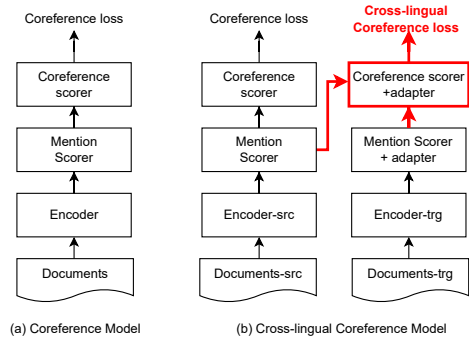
Coreference loss

Coreference scorer

Mention Scorer

Encoder

Documents

(a) Coreference Model

Coreference loss

Coreference scorer

Mention Scorer

Encoder-src

Documents-src

Cross-lingual Coreference loss

Coreference scorer +adapter

Mention Scorer + adapter

Encoder-trg

Documents-trg

(b) Cross-lingual Coreference Model